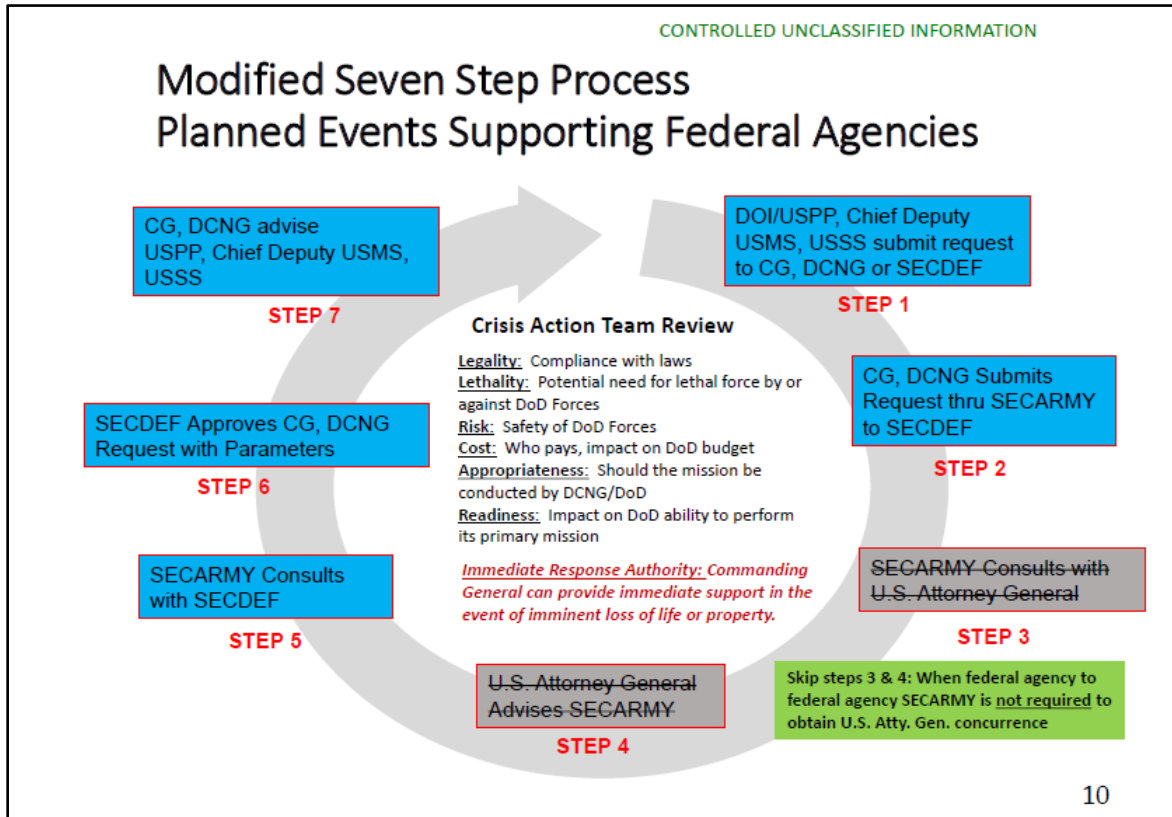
CONTROLLED UNCLASSIFIED INFORMATION

Modified Seven Step Process
Planned Events Supporting Federal Agencies

DOI/USPP, Chief Deputy USMS, USSS submit request to CG, DCNG or SECDEF

STEP 1

CG, DCNG Submits Request thru SECARMY to SECDEF

STEP 2

~~SECARMY Consults with U.S. Attorney General~~

STEP 3

Skip steps 3 & 4: When federal agency to federal agency SECARMY is not required to obtain U.S. Atty. Gen. concurrence

~~U.S. Attorney General Advises SECARMY~~

STEP 4

SECARMY Consults with SECDEF

STEP 5

SECDEF Approves CG, DCNG Request with Parameters

STEP 6

CG, DCNG advise USPP, Chief Deputy USMS, USSS

STEP 7

Crisis Action Team Review

Legality: Compliance with laws
Lethality: Potential need for lethal force by or against DoD Forces
Risk: Safety of DoD Forces
Cost: Who pays, impact on DoD budget
Appropriateness: Should the mission be conducted by DCNG/DoD
Readiness: Impact on DoD ability to perform its primary mission

Immediate Response Authority: Commanding General can provide immediate support in the event of imminent loss of life or property.

10